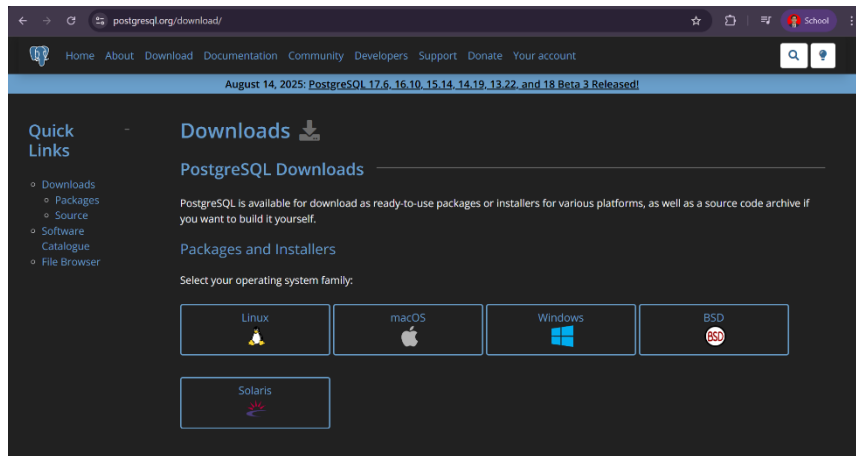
postgresql.org/download/

School

Home About Download Documentation Community Developers Support Donate Your account

August 14, 2025: PostgreSQL 17.6, 16.10, 15.14, 14.19, 13.22, and 18 Beta 3 Released!

Quick Links

- Downloads
  - Packages
  - Source
- Software Catalogue
- File Browser

Downloads

PostgreSQL Downloads

PostgreSQL is available for download as ready-to-use packages or installers for various platforms, as well as a source code archive if you want to build it yourself.

Packages and Installers

Select your operating system family:

Linux

macOS

Windows

BSD

BSD

Solaris